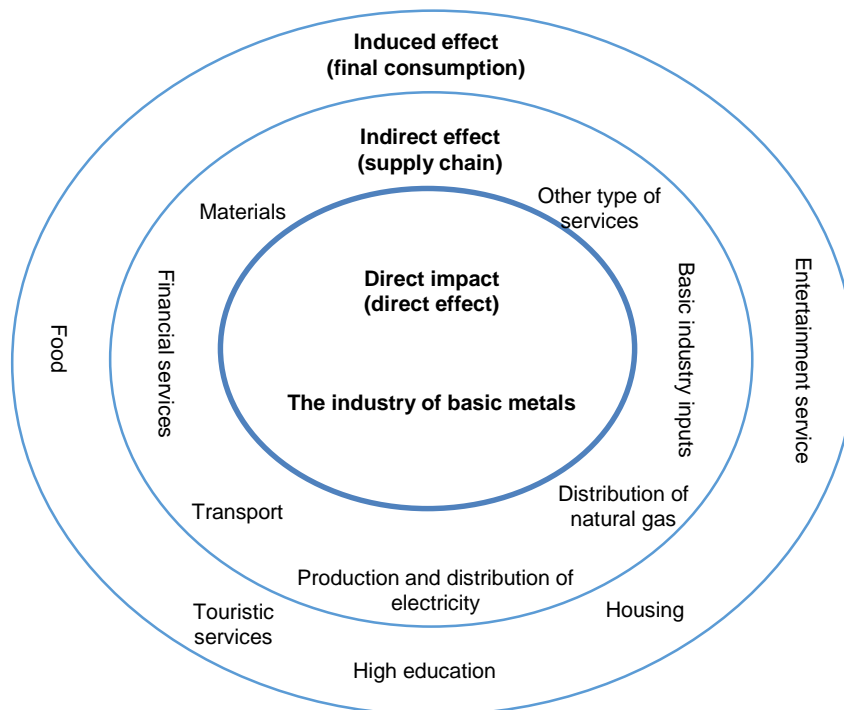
**Induced effect (final consumption)**

**Indirect effect (supply chain)**

Materials

Other type of services

**Direct impact (direct effect)**

**The industry of basic metals**

Financial services

Basic industry inputs

Food

Entertainment service

Transport

Distribution of natural gas

Production and distribution of electricity

Touristic services

Housing

High education